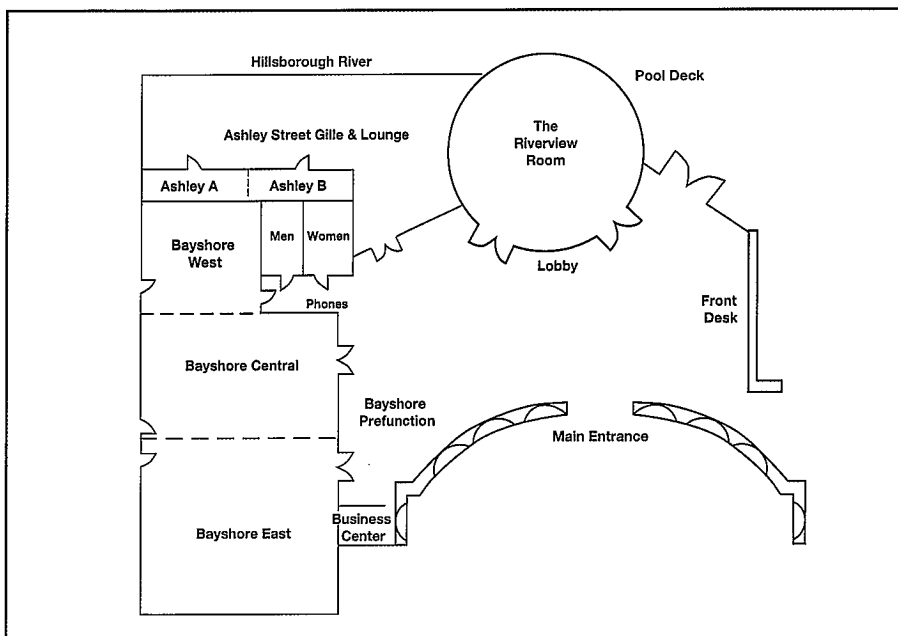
Hillsborough River

Pool Deck

Ashley Street Gille & Lounge

The Riverview Room

Ashley A

Ashley B

Men

Women

Bayshore West

Lobby

Phones

Front Desk

Bayshore Central

Bayshore Prefunction

Main Entrance

Business Center

Bayshore East